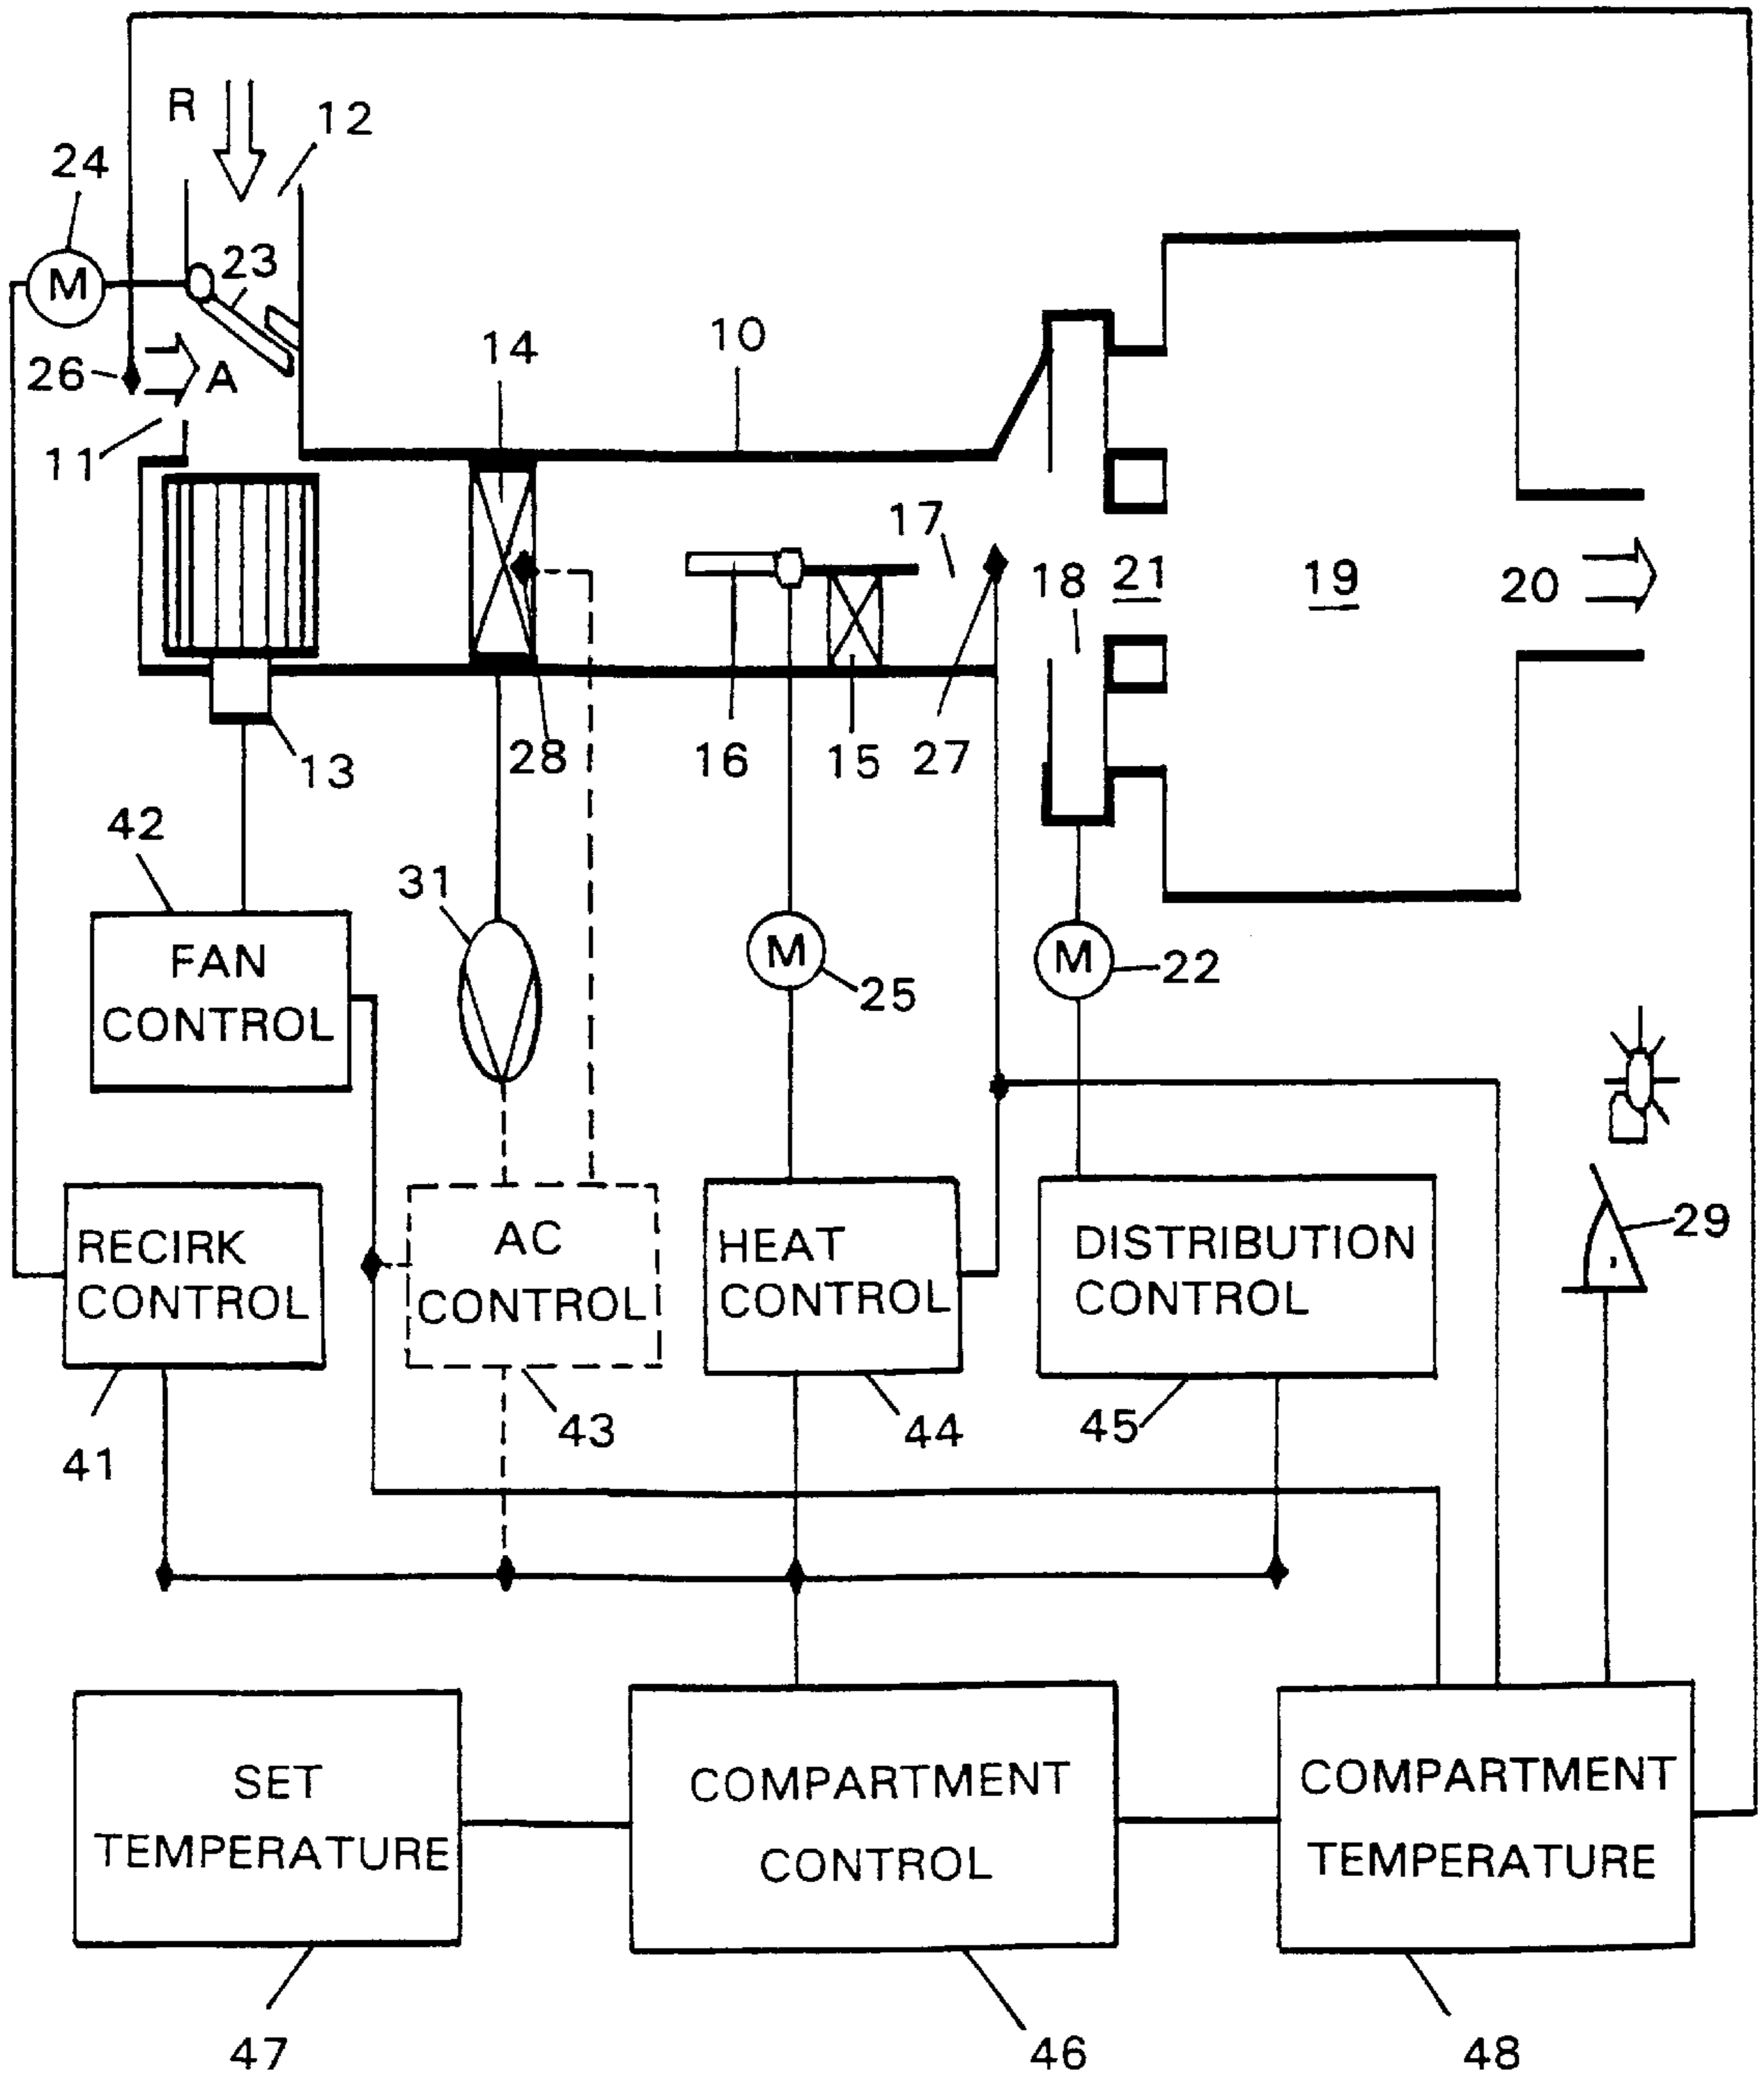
R
12
24
M
23
26
A
11
14
10
17
18
21
19
20
28
16
15
27
13
42
31
FAN CONTROL
M
25
M
22
RECIRK CONTROL
AC CONTROL
HEAT CONTROL
DISTRIBUTION CONTROL
29
41
43
44
45
SET TEMPERATURE
COMPARTMENT CONTROL
COMPARTMENT TEMPERATURE
47
46
48